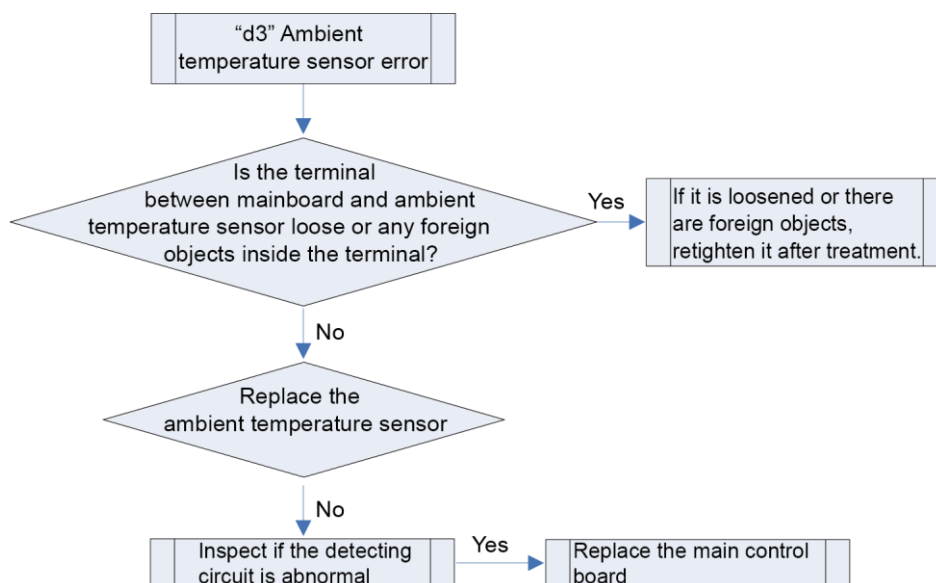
"d3" Ambient temperature sensor error

Is the terminal between mainboard and ambient temperature sensor loose or any foreign objects inside the terminal?

Yes

If it is loosened or there are foreign objects, retighten it after treatment.

No

Replace the ambient temperature sensor

No

Inspect if the detecting circuit is abnormal

Yes

Replace the main control board